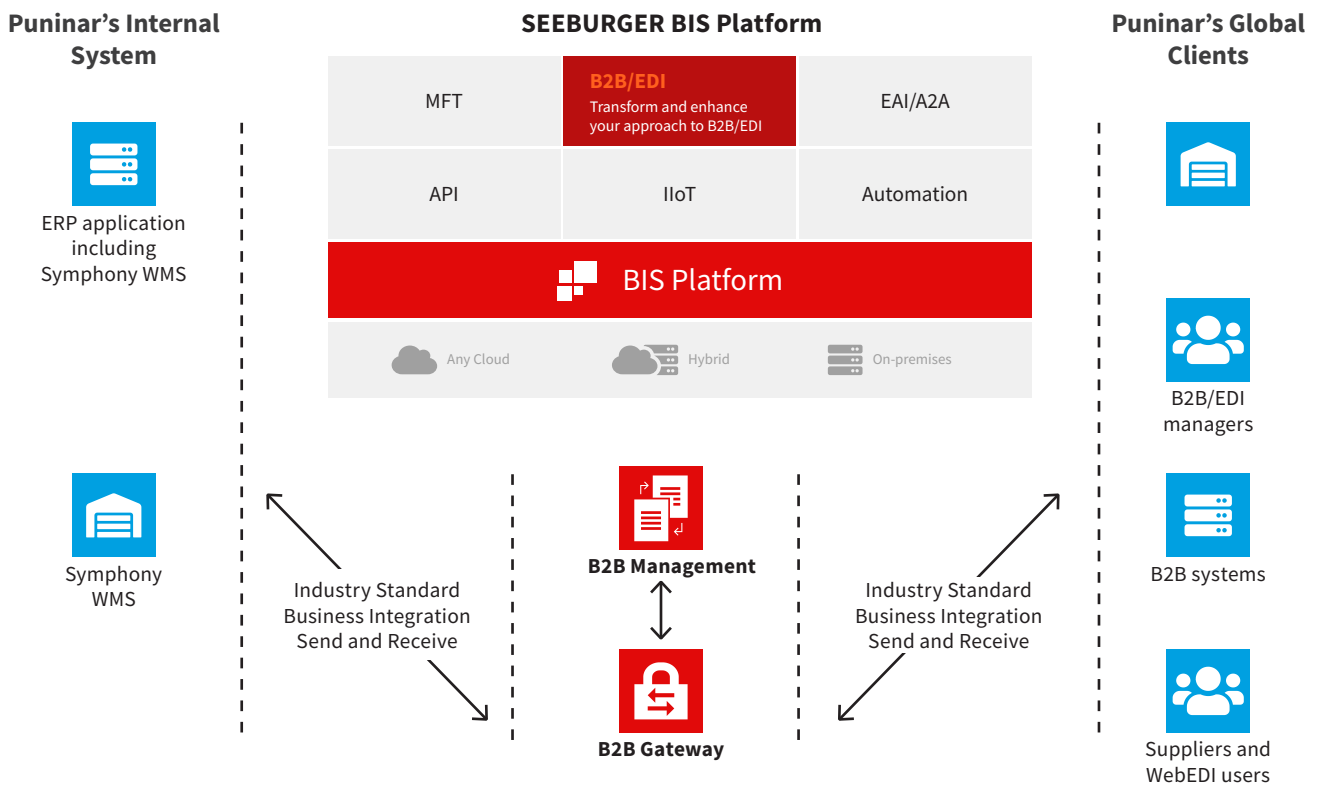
Puninar's Internal System

SEEBURGER BIS Platform

Punınar's Global Clients

MFT

B2B/EDI
Transform and enhance your approach to B2B/EDI

EAI/A2A

API

IIoT

Automation

BIS Platform

Any Cloud

Hybrid

On-premises

ERP application including Symphony WMS

Symphony WMS

Industry Standard Business Integration Send and Receive

B2B Management

B2B Gateway

Industry Standard Business Integration Send and Receive

B2B/EDI managers

B2B systems

Suppliers and WebEDI users